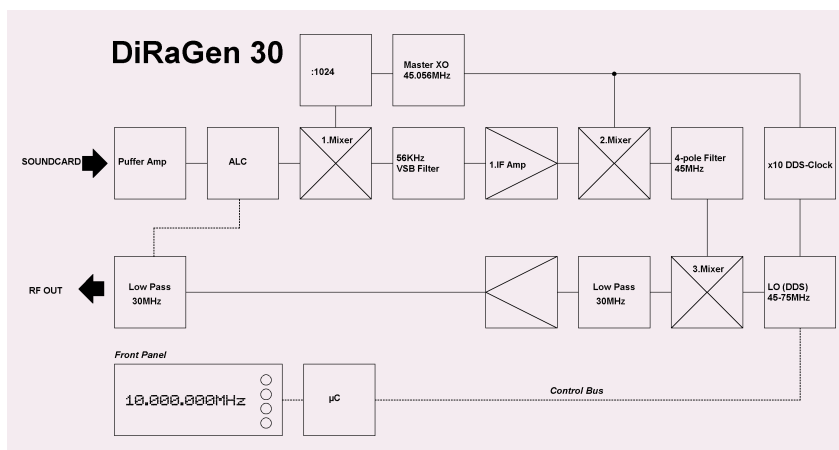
DiRaGen 30

:1024

Master XO
45.056MHz

SOUNDCARD

Puffer Amp

ALC

1.Mixer

56KHz
VSB Filter

1.IF Amp

2.Mixer

4-pole Filter
45MHz

x10 DDS-Clock

RF OUT

Low Pass
30MHz

Low Pass
30MHz

3.Mixer

LO (DDS)
45-75MHz

Front Panel

10.000.000MHz

µC

Control Bus